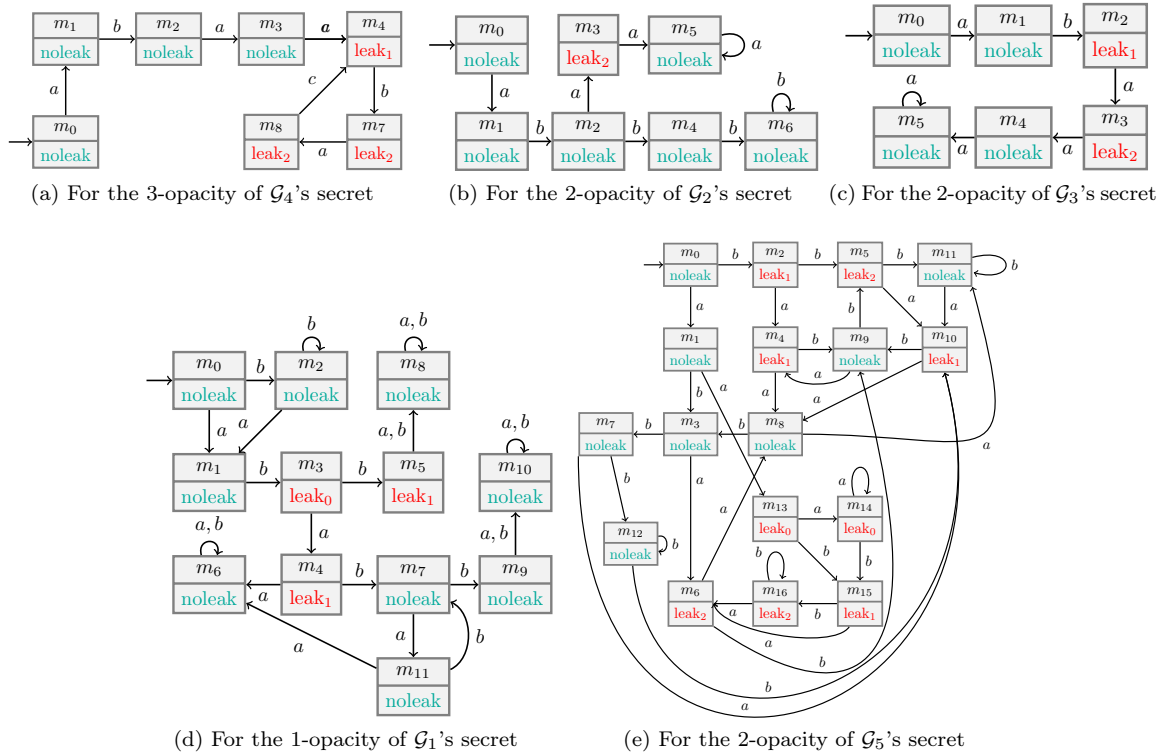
$m_1$ noleak $b$ $m_2$ noleak $a$ $m_3$ noleak $a$ $m_4$ leak$_1$
$a$ $c$ $b$
$m_0$ noleak $m_8$ leak$_2$ $a$ $m_7$ leak$_2$

(a) For the 3-opacity of $\mathcal{G}_4$'s secret

$m_0$ noleak $m_3$ leak$_2$ $a$ $m_5$ noleak $a$
$a$ $a$ $b$
$m_1$ noleak $b$ $m_2$ noleak $b$ $m_4$ noleak $b$ $m_6$ noleak

(b) For the 2-opacity of $\mathcal{G}_2$'s secret

$m_0$ noleak $a$ $m_1$ noleak $b$ $m_2$ leak$_1$
$a$ $a$
$m_5$ noleak $a$ $m_4$ noleak $a$ $m_3$ leak$_2$

(c) For the 2-opacity of $\mathcal{G}_3$'s secret

$b$ $a, b$
$m_0$ noleak $b$ $m_2$ noleak $m_8$
$a$ $a$ $a, b$ $a, b$
$m_1$ noleak $b$ $m_3$ leak$_0$ $b$ $m_5$ leak$_1$ $m_{10}$ noleak
$a, b$ $a$ $a, b$
$m_6$ noleak $a$ $m_4$ leak$_1$ $b$ $m_7$ noleak $b$ $m_9$ noleak
$a$ $a$ $b$
$m_{11}$ noleak

(d) For the 1-opacity of $\mathcal{G}_1$'s secret

$m_0$ noleak $b$ $m_2$ leak$_1$ $b$ $m_5$ leak$_2$ $b$ $m_{11}$ noleak $b$
$a$ $a$ $b$ $a$ $a$
$m_1$ noleak $m_4$ leak$_1$ $b$ $m_9$ noleak $b$ $m_{10}$ leak$_1$
$a$ $a$ $a$
$m_7$ noleak $b$ $m_3$ noleak $b$ $m_8$ noleak $a$
$b$ $a$ $a$
$m_{13}$ leak$_0$ $a$ $m_{14}$ leak$_0$ $a$
$m_{12}$ noleak $b$ $b$ $b$ $b$
$m_6$ leak$_2$ $a$ $m_{16}$ leak$_2$ $b$ $m_{15}$ leak$_1$
$a$ $b$ $b$ $a$

(e) For the 2-opacity of $\mathcal{G}_5$'s secret